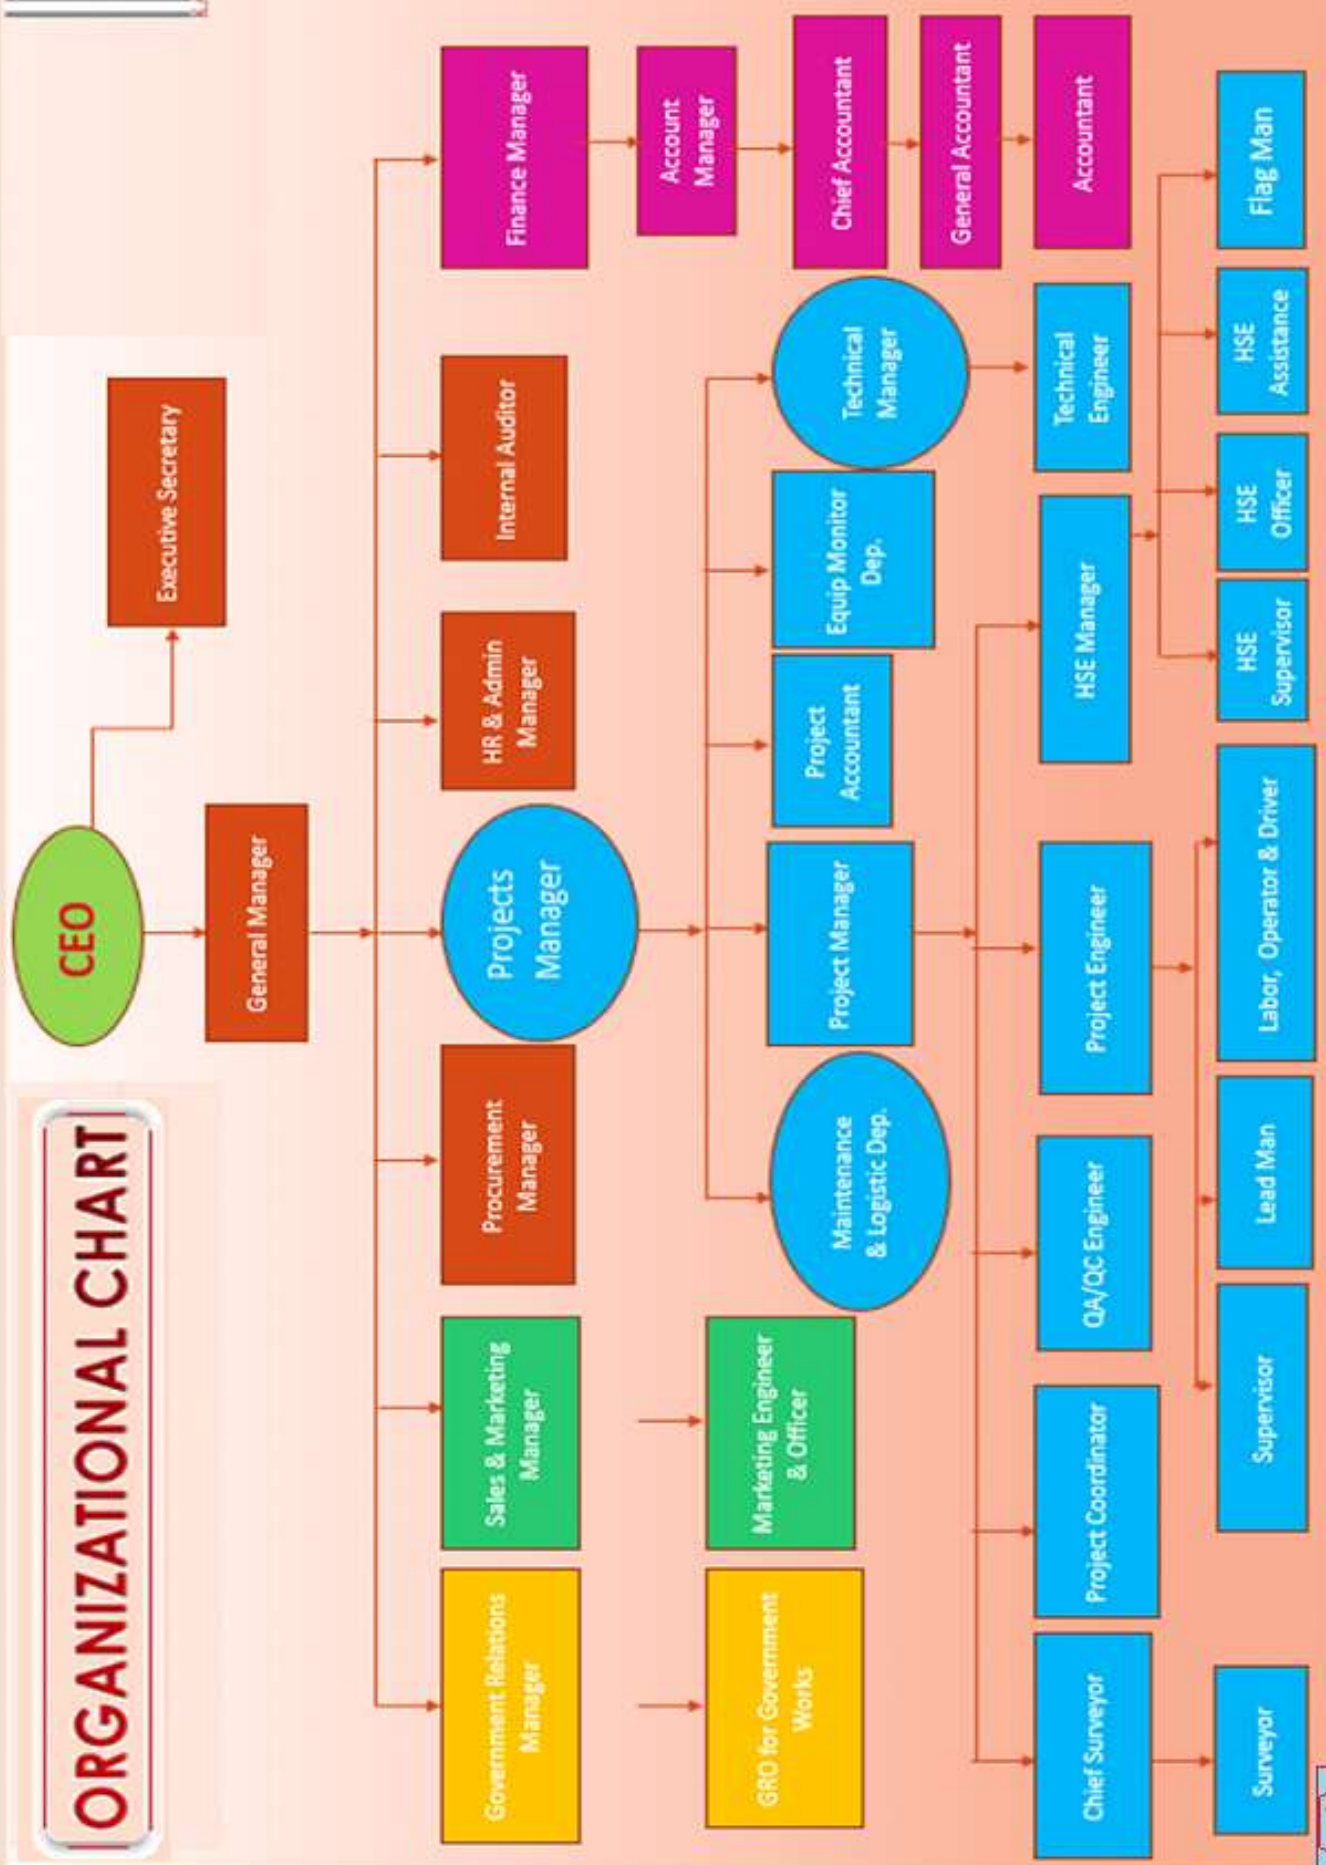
ORGANIZATIONAL CHART

CEO

Executive Secretary

General Manager

Government Relations Manager

Sales & Marketing Manager

Procurement Manager

Projects Manager

HR & Admin Manager

Internal Auditor

Finance Manager

Account Manager

Chief Accountant

General Accountant

Accountant

GRO for Government Works

Marketing Engineer & Officer

Maintenance & Logistic Dep.

Project Manager

Project Accountant

Equip Monitor Dep.

Technical Manager

Technical Engineer

Chief Surveyor

Project Coordinator

QA/QC Engineer

Project Engineer

HSE Manager

Surveyor

Supervisor

Lead Man

Labor, Operator & Driver

HSE Supervisor

HSE Officer

HSE Assistance

Flag Man